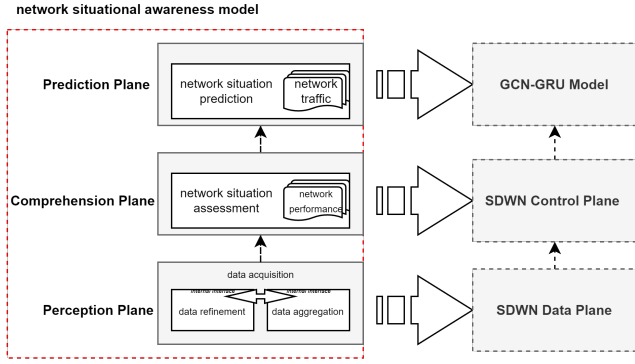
network situational awareness model

Prediction Plane

network situation prediction

network traffic

GCN-GRU Model

Comprehension Plane

network situation assessment

network performance

SDWN Control Plane

data acquisition

internal interface

internal interface

Perception Plane

data refinement

data aggregation

SDWN Data Plane